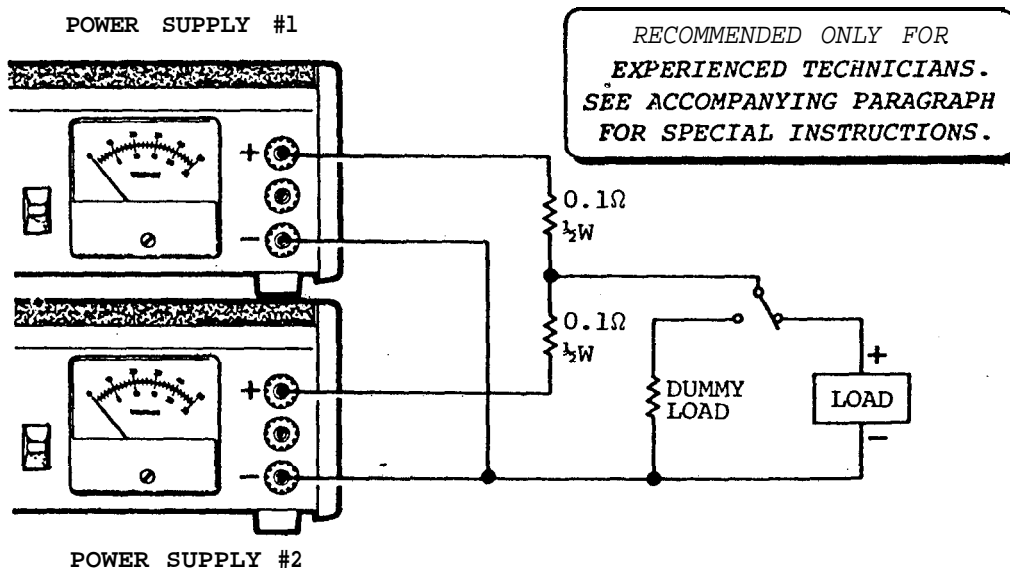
POWER SUPPLY #1

RECOMMENDED ONLY FOR EXPERIENCED TECHNICIANS. SEE ACCOMPANYING PARAGRAPH FOR SPECIAL INSTRUCTIONS.

+

−

$0.1\Omega$
$\frac{1}{2}$W

$0.1\Omega$
$\frac{1}{2}$W

+

−

DUMMY LOAD

+

LOAD

−

POWER SUPPLY #2